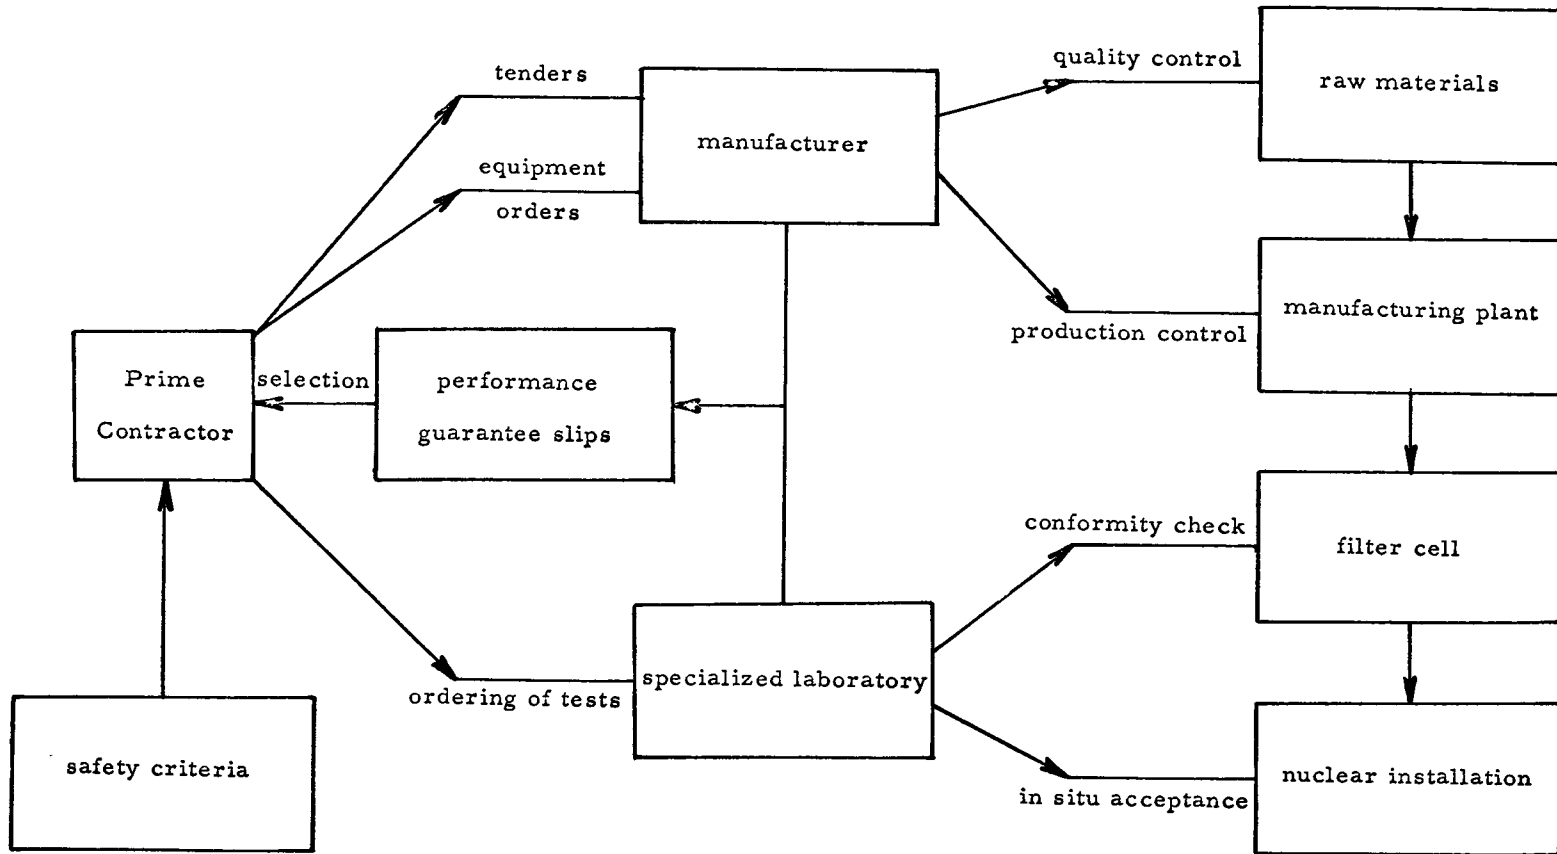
tenders

manufacturer

quality control

raw materials

equipment orders

manufacturing plant

production control

Prime Contractor

selection

performance guarantee slips

conformity check

filter cell

specialized laboratory

ordering of tests

safety criteria

in situ acceptance

nuclear installation